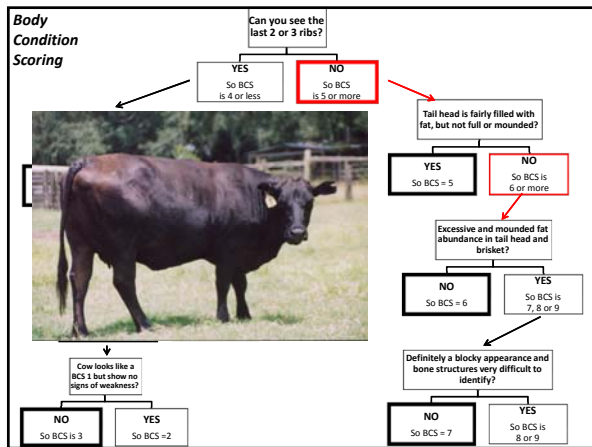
Body Condition Scoring

Can you see the last 2 or 3 ribs?

YES
So BCS is 4 or less

NO
So BCS is 5 or more

Tail head is fairly filled with fat, but not full or mounded?

YES
So BCS = 5

NO
So BCS is 6 or more

Excessive and mounded fat abundance in tail head and brisket?

NO
So BCS = 6

YES
So BCS is 7, 8 or 9

Definitely a blocky appearance and bone structures very difficult to identify?

NO
So BCS = 7

YES
So BCS is 8 or 9

Cow looks like a BCS 1 but show no signs of weakness?

NO
So BCS is 3

YES
So BCS =2